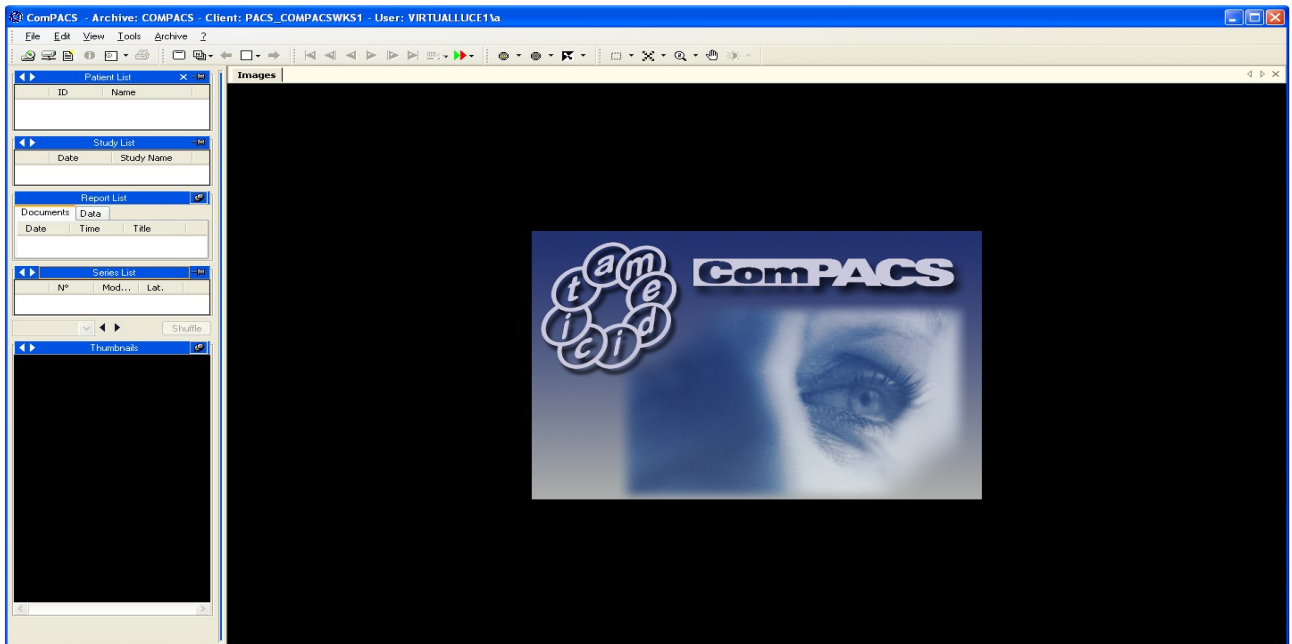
ComPACS - Archive: COMPACS - Client: PACS_COMPACSWKS1 - User: VIRTUALLUCE1\a

File Edit View Tools Archive ?

Patient List
ID Name

Study List
Date Study Name

Report List
Documents Data
Date Time Title

Series List
N° Mod... Lat.

Shuffle

Thumbnails

Images

t a m e d i c i

ComPACS